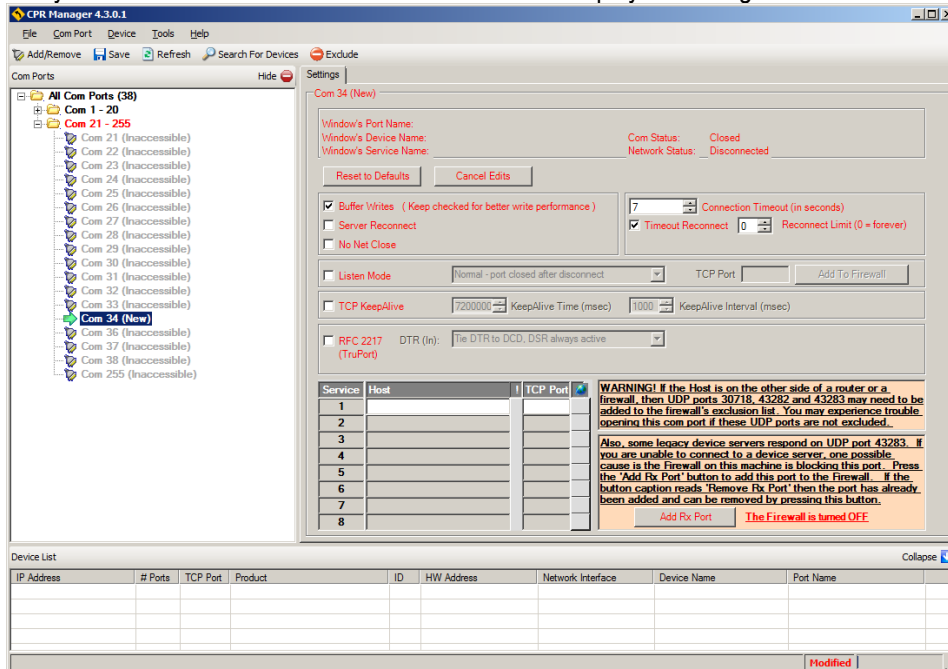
CPR Manager 4.3.0.1

File Com Port Device Tools Help

Add/Remove Save Refresh Search For Devices Exclude

Com Ports Hide

All Com Ports (38)
Com 1 - 20
Com 21 - 255
Com 21 (Inaccessible)
Com 22 (Inaccessible)
Com 23 (Inaccessible)
Com 24 (Inaccessible)
Com 25 (Inaccessible)
Com 26 (Inaccessible)
Com 27 (Inaccessible)
Com 28 (Inaccessible)
Com 29 (Inaccessible)
Com 30 (Inaccessible)
Com 31 (Inaccessible)
Com 32 (Inaccessible)
Com 33 (Inaccessible)
Com 34 (New)
Com 36 (Inaccessible)
Com 37 (Inaccessible)
Com 38 (Inaccessible)
Com 255 (Inaccessible)

Settings

Com 34 (New)

Window's Port Name:
Window's Device Name:
Window's Service Name:
Com Status: Closed
Network Status: Disconnected

Reset to Defaults Cancel Edits

Buffer Writes ( Keep checked for better write performance )
Server Reconnect
No Net Close

7 Connection Timeout (in seconds)
Timeout Reconnect 0 Reconnect Limit (0 = forever)

Listen Mode Normal - port closed after disconnect TCP Port Add To Firewall

TCP KeepAlive 7200000 KeepAlive Time (msec) 1000 KeepAlive Interval (msec)

RFC 2217 (TruPort) DTR (In): Tie DTR to DCD, DSR always active

| Service | Host | TCP Port |
|---|---|---|
| 1 | | |
| 2 | | |
| 3 | | |
| 4 | | |
| 5 | | |
| 6 | | |
| 7 | | |
| 8 | | |

WARNING! If the Host is on the other side of a router or a firewall, then UDP ports 30718, 43282 and 43283 may need to be added to the firewall's exclusion list. You may experience trouble opening this com port if these UDP ports are not excluded.

Also, some legacy device servers respond on UDP port 43283. If you are unable to connect to a device server, one possible cause is the Firewall on this machine is blocking this port. Press the 'Add Rx Port' button to add this port to the Firewall. If the button caption reads 'Remove Rx Port' then the port has already been added and can be removed by pressing this button.

Add Rx Port The Firewall is turned OFF

Device List Collapse

| IP Address | # Ports | TCP Port | Product | ID | HW Address | Network Interface | Device Name | Port Name |
|---|---|---|---|---|---|---|---|---|

Modified